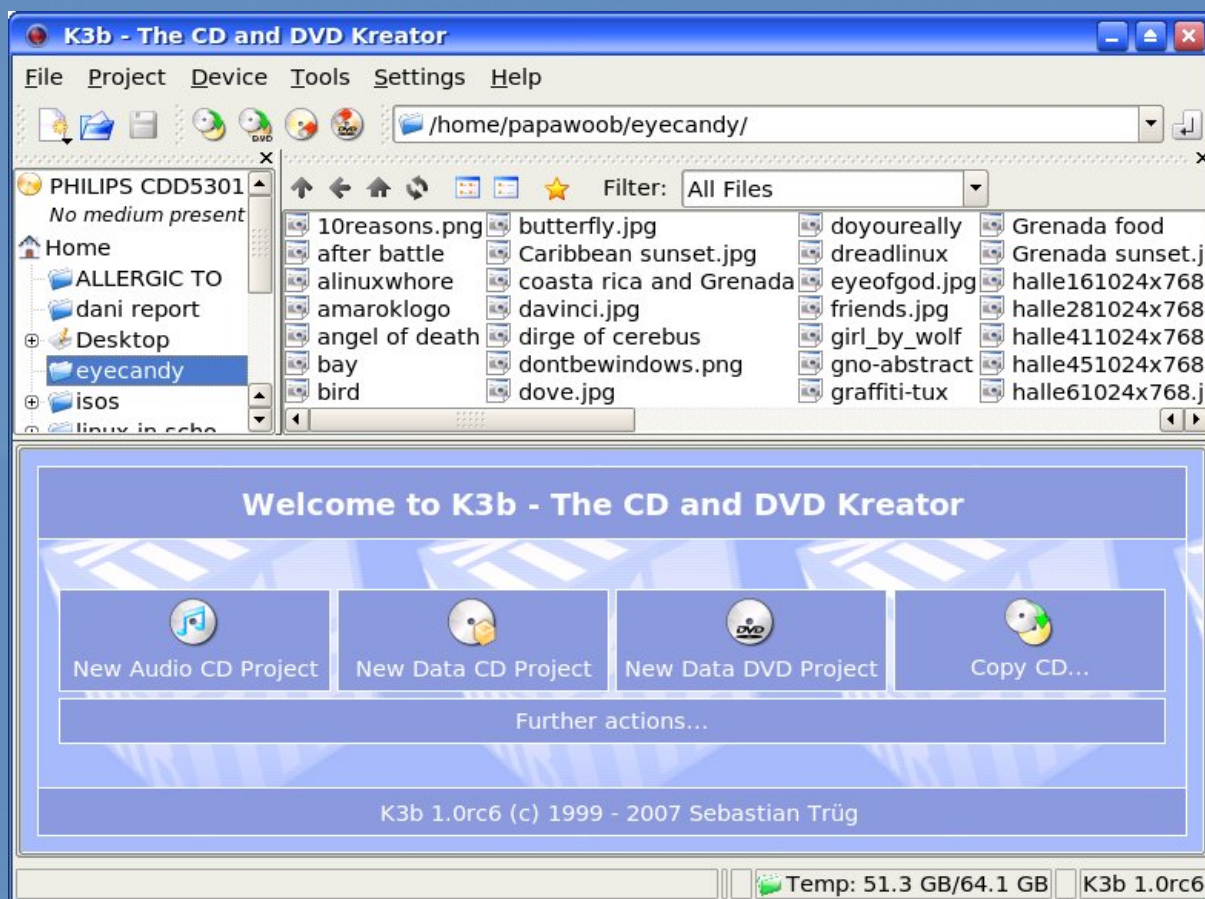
K3b - The CD and DVD Kreator

File Project Device Tools Settings Help

/home/papawoob/eyecandy/

PHILIPS CDD5301
No medium present
Home
ALLERGIC TO
dani report
Desktop
eyecandy
isos
linux in scho

Filter: All Files

10reasons.png
after battle
alinuxwhore
amaroklogo
angel of death
bay
bird
butterfly.jpg
Caribbean sunset.jpg
coasta rica and Grenada
davinci.jpg
dirge of cerebus
dontbewindows.png
dove.jpg
doyoureally
dreadlinux
eyeofgod.jpg
friends.jpg
girl_by_wolf
gno-abstract
graffiti-tux
Grenada food
Grenada sunset.j
halle161024x768
halle281024x768
halle411024x768
halle451024x768
halle61024x768.j

Welcome to K3b - The CD and DVD Kreator

New Audio CD Project
New Data CD Project
New Data DVD Project
Copy CD...

Further actions...

K3b 1.0rc6 (c) 1999 - 2007 Sebastian Trüg

Temp: 51.3 GB/64.1 GB
K3b 1.0rc6